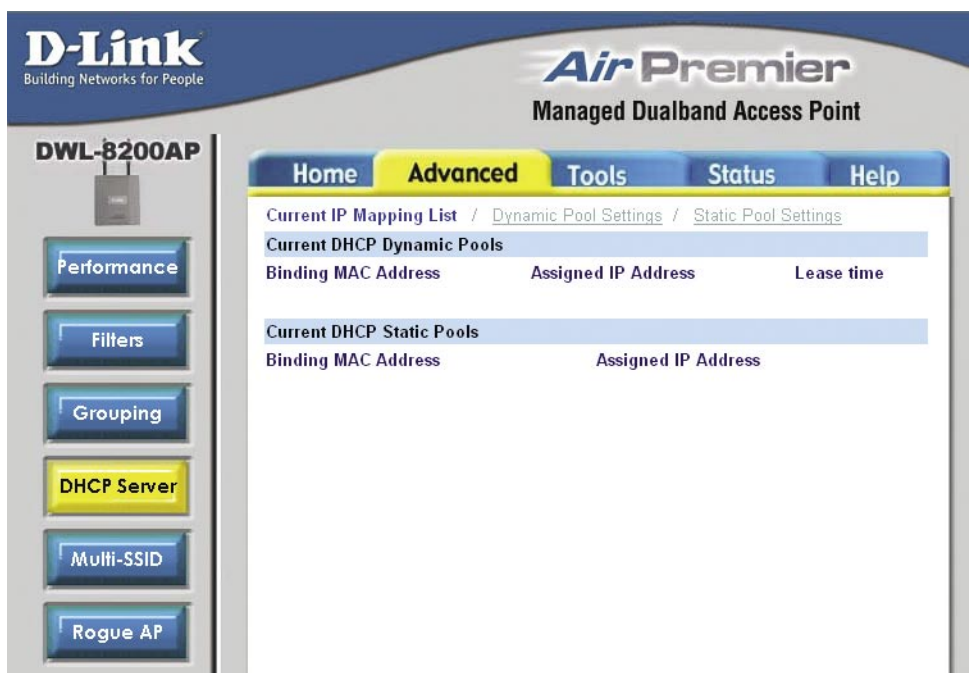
D-Link
Building Networks for People

Air Premier
Managed Dualband Access Point

DWL-8200AP

Home | Advanced | Tools | Status | Help

Performance
Filters
Grouping
DHCP Server
Multi-SSID
Rogue AP

Current IP Mapping List / Dynamic Pool Settings / Static Pool Settings

Current DHCP Dynamic Pools

| Binding MAC Address | Assigned IP Address | Lease time |
|---|---|---|

Current DHCP Static Pools

| Binding MAC Address | Assigned IP Address |
|---|---|